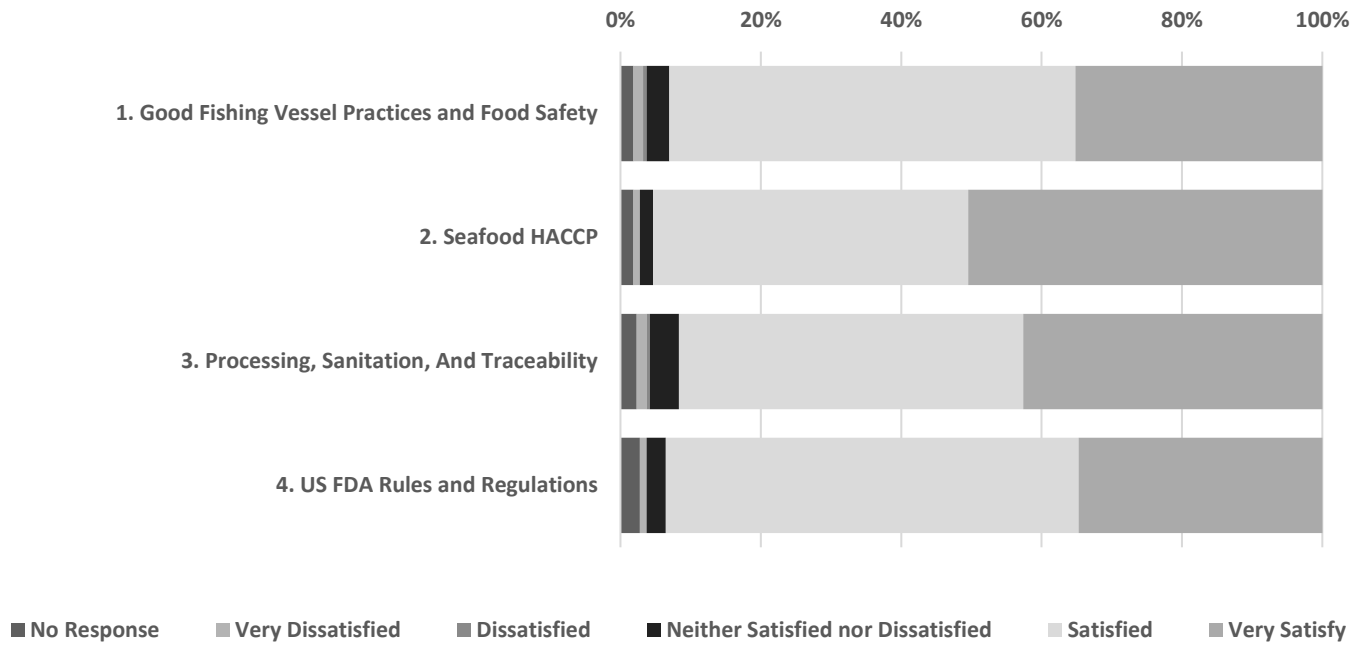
0% 20% 40% 60% 80% 100%

1. Good Fishing Vessel Practices and Food Safety

2. Seafood HACCP

3. Processing, Sanitation, And Traceability

4. US FDA Rules and Regulations

No Response Very Dissatisfied Dissatisfied Neither Satisfied nor Dissatisfied Satisfied Very Satisfy